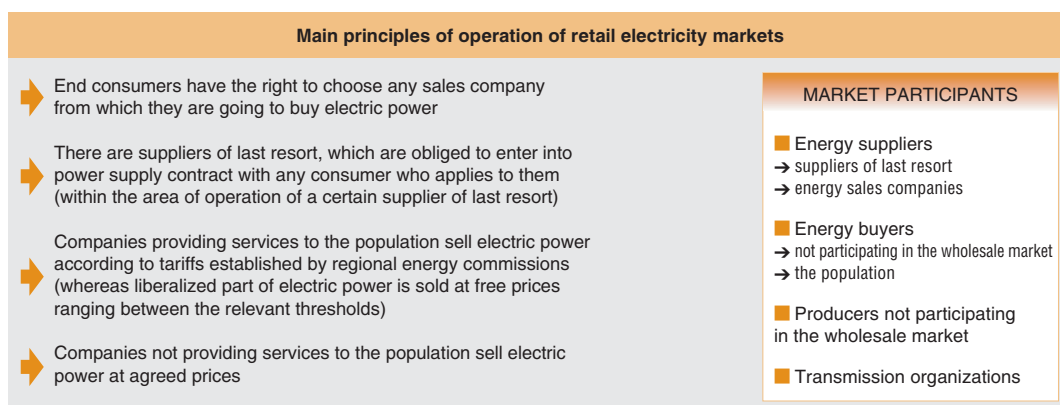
Main principles of operation of retail electricity markets

End consumers have the right to choose any sales company from which they are going to buy electric power

There are suppliers of last resort, which are obliged to enter into power supply contract with any consumer who applies to them (within the area of operation of a certain supplier of last resort)

Companies providing services to the population sell electric power according to tariffs established by regional energy commissions (whereas liberalized part of electric power is sold at free prices ranging between the relevant thresholds)

Companies not providing services to the population sell electric power at agreed prices

MARKET PARTICIPANTS

Energy suppliers
→ suppliers of last resort
→ energy sales companies

Energy buyers
→ not participating in the wholesale market
→ the population

Producers not participating in the wholesale market

Transmission organizations